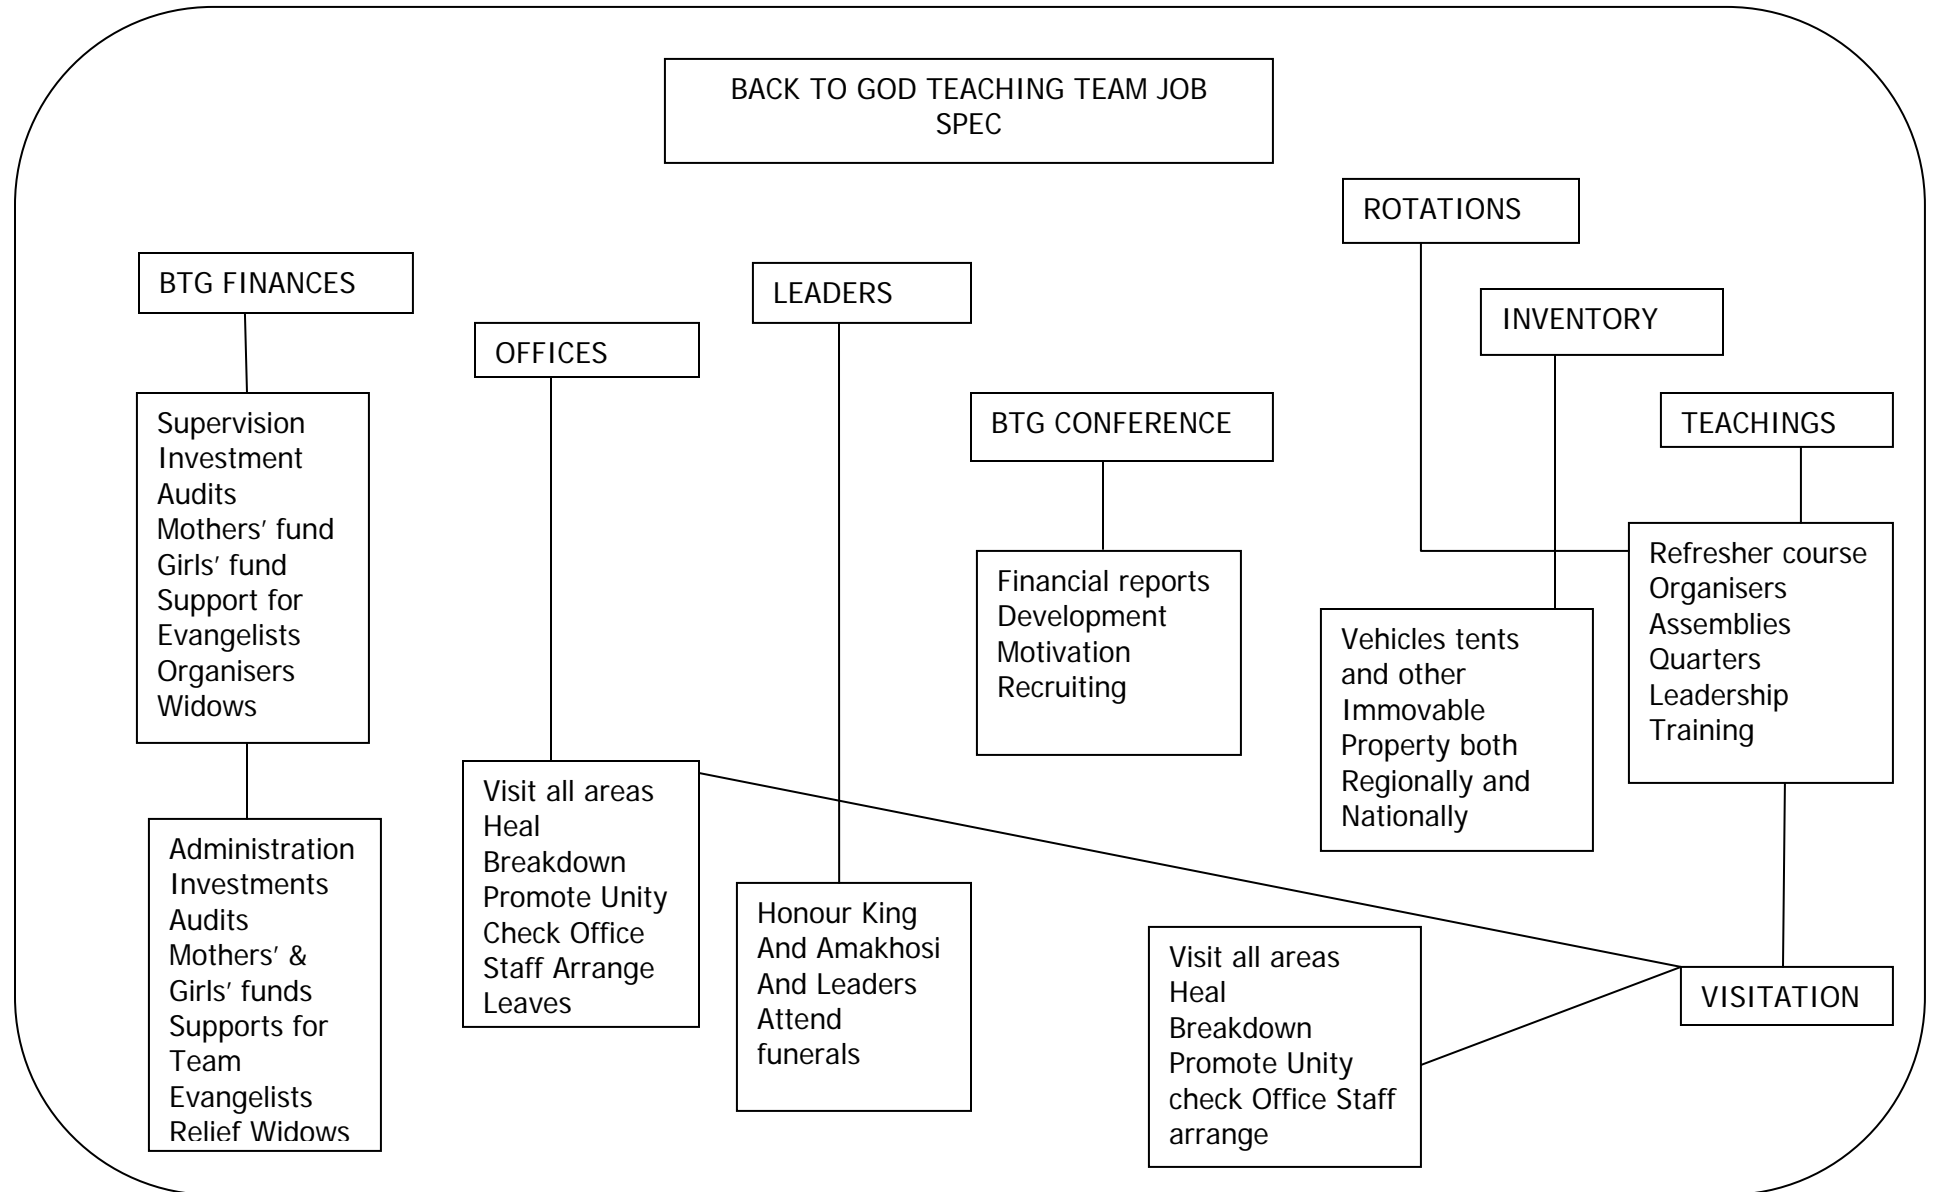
BACK TO GOD TEACHING TEAM JOB SPEC

BTG FINANCES

Supervision
Investment
Audits
Mothers' fund
Girls' fund
Support for Evangelists
Organisers
Widows

Administration
Investments
Audits
Mothers' & Girls' funds
Supports for Team Evangelists
Relief Widows

OFFICES

Visit all areas
Heal
Breakdown
Promote Unity
Check Office Staff Arrange Leaves

LEADERS

Honour King
And Amakhosi
And Leaders
Attend funerals

BTG CONFERENCE

Financial reports
Development
Motivation
Recruiting

ROTATIONS

INVENTORY

Vehicles tents and other Immovable Property both Regionally and Nationally

TEACHINGS

Refresher course
Organisers
Assemblies
Quarters
Leadership
Training

Visit all areas
Heal
Breakdown
Promote Unity
check Office Staff arrange

VISITATION